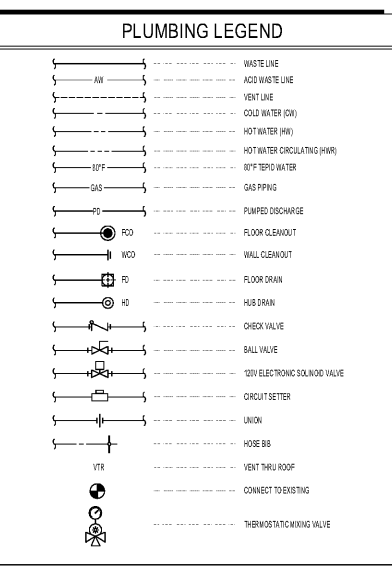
PLUMBING LEGEND

WASTE LINE

AW ACID WASTE LINE

VENT LINE

COLD WATER (CW)

HOT WATER (HW)

HOT WATER CIRCULATING (HWR)

80°F 80°F TEPID WATER

GAS GAS PIPING

PD PUMPED DISCHARGE

FCO FLOOR CLEANOUT

WCO WALL CLEANOUT

FD FLOOR DRAIN

HD HUB DRAIN

CHECK VALVE

BALL VALVE

120V ELECTRONIC SOLINOID VALVE

CIRCUIT SETTER

UNION

HOSE BIB

VTR VENT THRU ROOF

CONNECT TO EXISTING

THERMOSTATIC MIXING VALVE